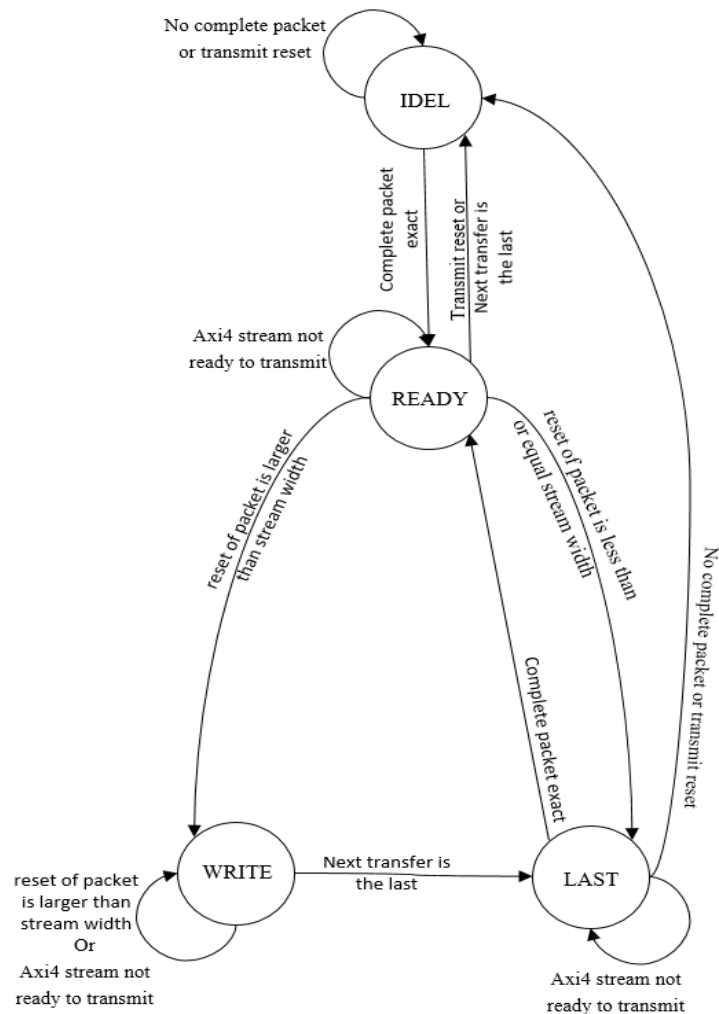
No complete packet or transmit reset

IDEL

Complete packet exact

Transmit reset or Next transfer is the last

Axi4 stream not ready to transmit

READY

reset of packet is larger than stream width

reset of packet is less than or equal stream width

Complete packet exact

No complete packet or transmit reset

WRITE

Next transfer is the last

LAST

reset of packet is larger than stream width Or Axi4 stream not ready to transmit

Axi4 stream not ready to transmit